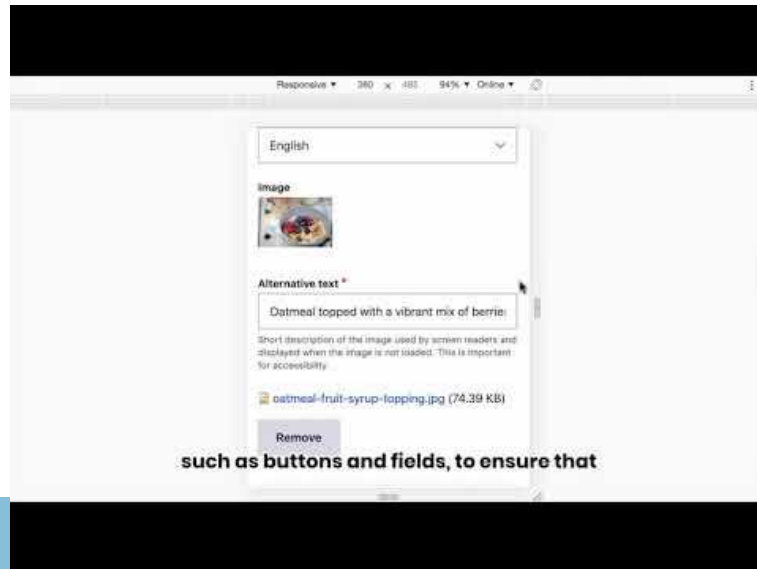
Responsive ▾ 380 x 481 94% ▾ Online ▾

English

Image

Alternative text *

Oatmeal topped with a vibrant mix of berrie

Short description of the image used by screen readers and displayed when the image is not loaded. This is important for accessibility.

oatmeal-fruit-syrup-topping.jpg (74.39 KB)

Remove

such as buttons and fields, to ensure that